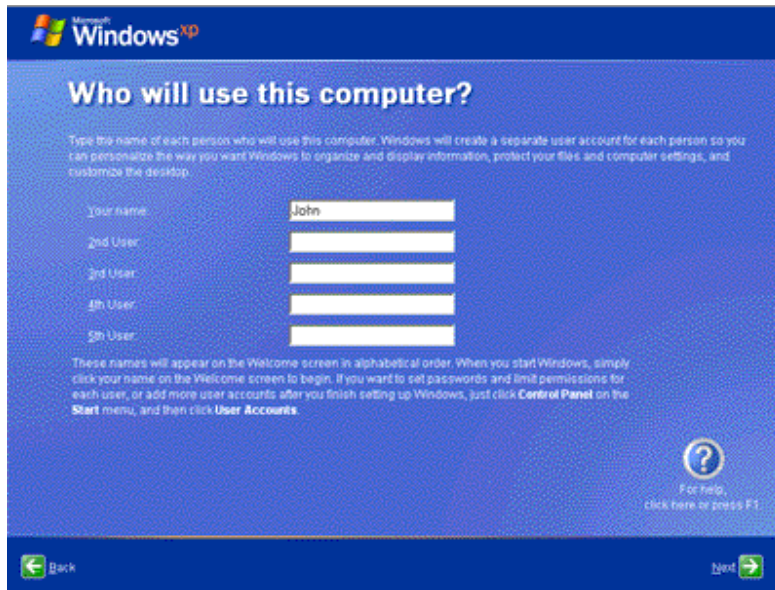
Microsoft Windows xp

Who will use this computer?

Type the name of each person who will use this computer. Windows will create a separate user account for each person so you can personalize the way you want Windows to organize and display information, protect your files and computer settings, and customize the desktop.

Your name: John

2nd User:

3rd User:

4th User:

5th User:

These names will appear on the Welcome screen in alphabetical order. When you start Windows, simply click your name on the Welcome screen to begin. If you want to set passwords and limit permissions for each user, or add more user accounts after you finish setting up Windows, just click **Control Panel** on the **Start** menu, and then click **User Accounts**.

?

For help, click here or press F1

Back

Next